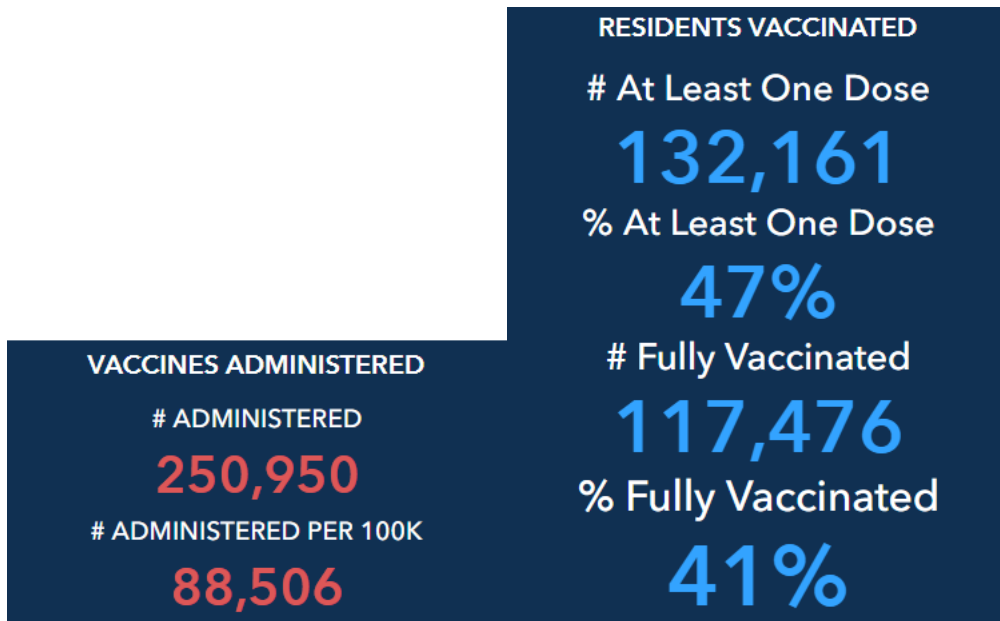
RESIDENTS VACCINATED

# At Least One Dose

132,161

% At Least One Dose

47%

# Fully Vaccinated

117,476

% Fully Vaccinated

41%

VACCINES ADMINISTERED

# ADMINISTERED

250,950

# ADMINISTERED PER 100K

88,506